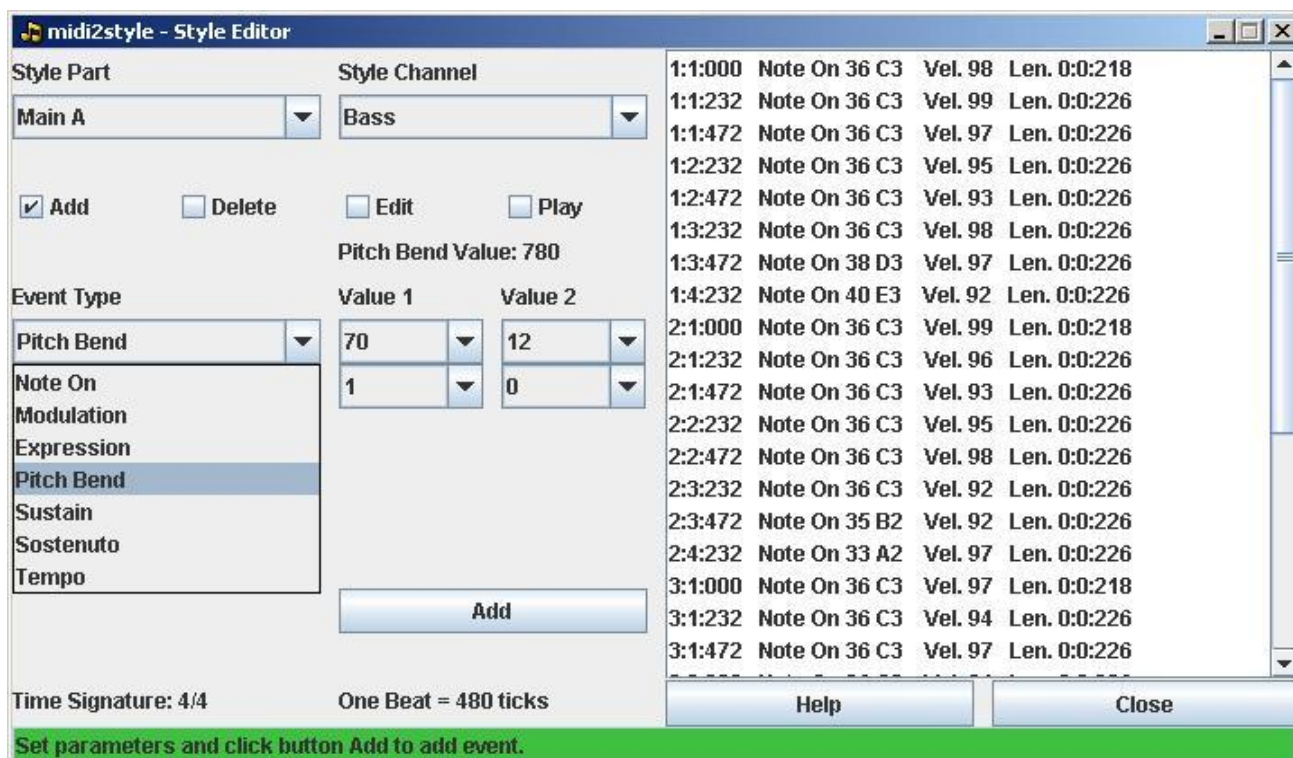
midi2style - Style Editor

Style Part
Main A

Style Channel
Bass

Add
Delete
Edit
Play

Pitch Bend Value: 780

Event Type
Pitch Bend

Value 1
70
1

Value 2
12
0

Note On
Modulation
Expression
Pitch Bend
Sustain
Sostenuto
Tempo

Add

Time Signature: 4/4
One Beat = 480 ticks

1:1:000 Note On 36 C3 Vel. 98 Len. 0:0:218
1:1:232 Note On 36 C3 Vel. 99 Len. 0:0:226
1:1:472 Note On 36 C3 Vel. 97 Len. 0:0:226
1:2:232 Note On 36 C3 Vel. 95 Len. 0:0:226
1:2:472 Note On 36 C3 Vel. 93 Len. 0:0:226
1:3:232 Note On 36 C3 Vel. 98 Len. 0:0:226
1:3:472 Note On 38 D3 Vel. 97 Len. 0:0:226
1:4:232 Note On 40 E3 Vel. 92 Len. 0:0:226
2:1:000 Note On 36 C3 Vel. 99 Len. 0:0:218
2:1:232 Note On 36 C3 Vel. 96 Len. 0:0:226
2:1:472 Note On 36 C3 Vel. 93 Len. 0:0:226
2:2:232 Note On 36 C3 Vel. 95 Len. 0:0:226
2:2:472 Note On 36 C3 Vel. 98 Len. 0:0:226
2:3:232 Note On 36 C3 Vel. 92 Len. 0:0:226
2:3:472 Note On 35 B2 Vel. 92 Len. 0:0:226
2:4:232 Note On 33 A2 Vel. 97 Len. 0:0:226
3:1:000 Note On 36 C3 Vel. 97 Len. 0:0:218
3:1:232 Note On 36 C3 Vel. 94 Len. 0:0:226
3:1:472 Note On 36 C3 Vel. 97 Len. 0:0:226
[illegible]

Help
Close

Set parameters and click button Add to add event.